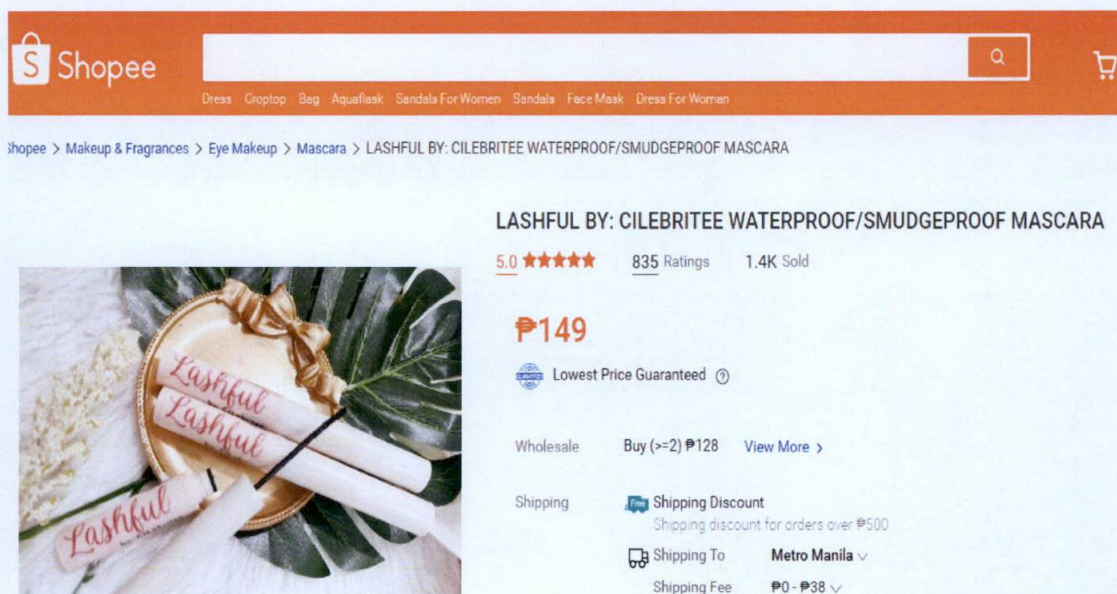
Shopee

Dress Croptop Bag Aquaflask Sandals For Women Sandals Face Mask Dress For Women

hopee > Makeup & Fragrances > Eye Makeup > Mascara > LASHFUL BY: CILEBRITEE WATERPROOF/SMUDGEPROOF MASCARA

LASHFUL BY: CILEBRITEE WATERPROOF/SMUDGEPROOF MASCARA

5.0 ★★★★★ 835 Ratings 1.4K Sold

₱149

Lowest Price Guaranteed ⓘ

Wholesale Buy (>=2) ₱128 View More >

Shipping Shipping Discount
Shipping discount for orders over ₱500
Shipping To Metro Manila
Shipping Fee ₱0 - ₱38

Lashful
Lashful
Lashful